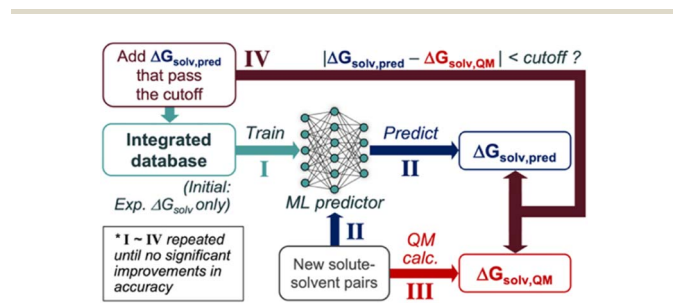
Add $\Delta G_{solv,pred}$ that pass the cutoff

IV

$|\Delta G_{solv,pred} - \Delta G_{solv,QM}|$ < cutoff ?

Integrated database

(Initial: Exp. $\Delta G_{solv}$ only)

Train

I

Predict

II

$\Delta G_{solv,pred}$

ML predictor

II

* I ~ IV repeated until no significant improvements in accuracy

New solute-solvent pairs

QM calc.

III

$\Delta G_{solv,QM}$